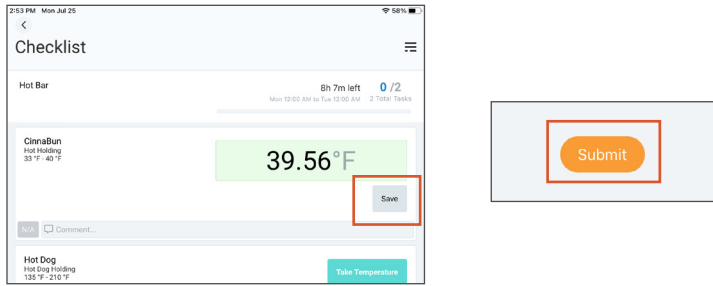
2:53 PM Mon Jul 25

58%

Checklist

Hot Bar

8h 7m left

Mon 12:00 AM to Tue 12:00 AM

0 /2

2 Total Tasks

CinnaBun

Hot Holding

33 °F - 40 °F

39.56°F

Save

N/A

Comment...

Hot Dog

Hot Dog Holding

135 °F - 210 °F

Take Temperature

Submit